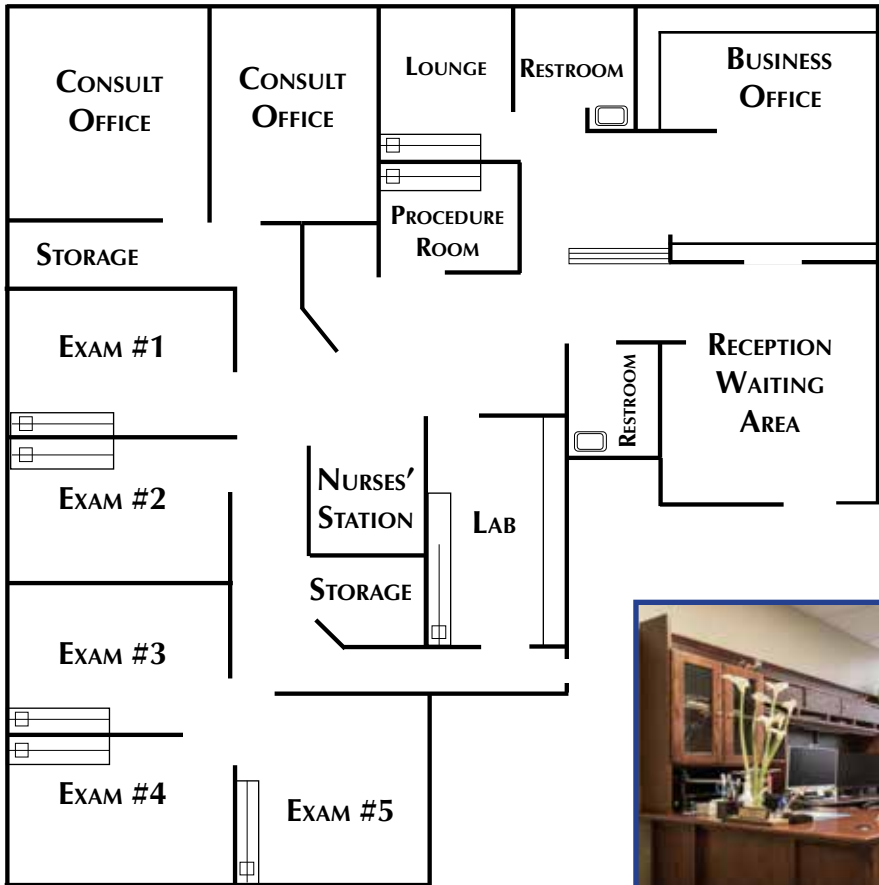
Consult Office

Consult Office

Lounge

Restroom

Business Office

Procedure Room

Storage

Exam #1

Reception Waiting Area

Restroom

Exam #2

Nurses' Station

Lab

Storage

Exam #3

Exam #4

Exam #5